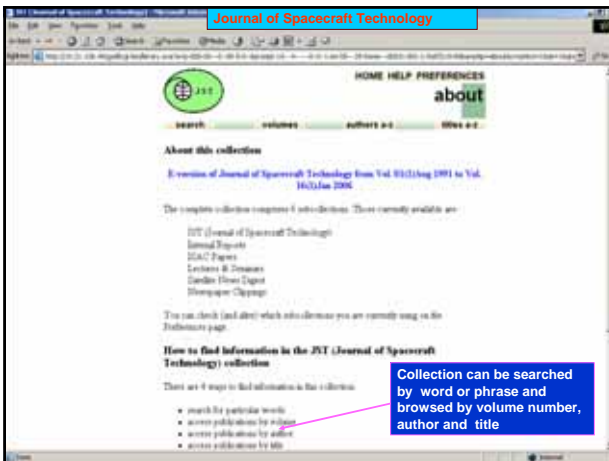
Journal of Spacecraft Technology

HOME HELP PREFERENCES

about

search volumes authors a-z titles a-z

About this collection

E-version of Journal of Spacecraft Technology from Vol.01(1)Aug 1991 to Vol. 16(1)Jan 2006

The complete collection comprises 6 sub-collections. Those currently available are:

JST (Journal of Spacecraft Technology)
Internal Reports
ISAC Papers
Lectures & Seminars
Satellite News Digest
Newspaper Clippings

You can check (and alter) which sub-collections you are currently using on the Preferences page.

How to find information in the JST (Journal of Spacecraft Technology) collection

There are 4 ways to find information in this collection:

• search for particular words
• access publications by volume
• access publications by author
• access publications by title

Collection can be searched by word or phrase and browsed by volume number, author and title